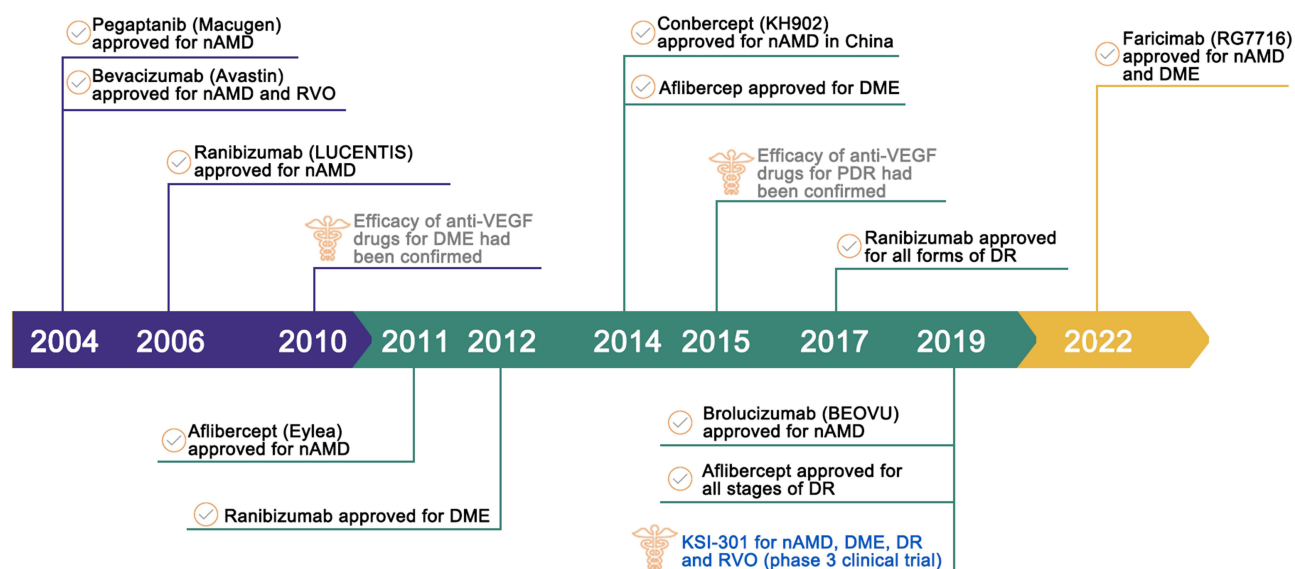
Pegaptanib (Macugen) approved for nAMD

Bevacizumab (Avastin) approved for nAMD and RVO

Ranibizumab (LUCENTIS) approved for nAMD

Efficacy of anti-VEGF drugs for DME had been confirmed

Conbercept (KH902) approved for nAMD in China

Aflibercep approved for DME

Efficacy of anti-VEGF drugs for PDR had been confirmed

Ranibizumab approved for all forms of DR

Faricimab (RG7716) approved for nAMD and DME

2004 2006 2010 2011 2012 2014 2015 2017 2019 2022

Aflibercept (Eylea) approved for nAMD

Ranibizumab approved for DME

Brolucizumab (BEOVU) approved for nAMD

Aflibercept approved for all stages of DR

KSI-301 for nAMD, DME, DR and RVO (phase 3 clinical trial)